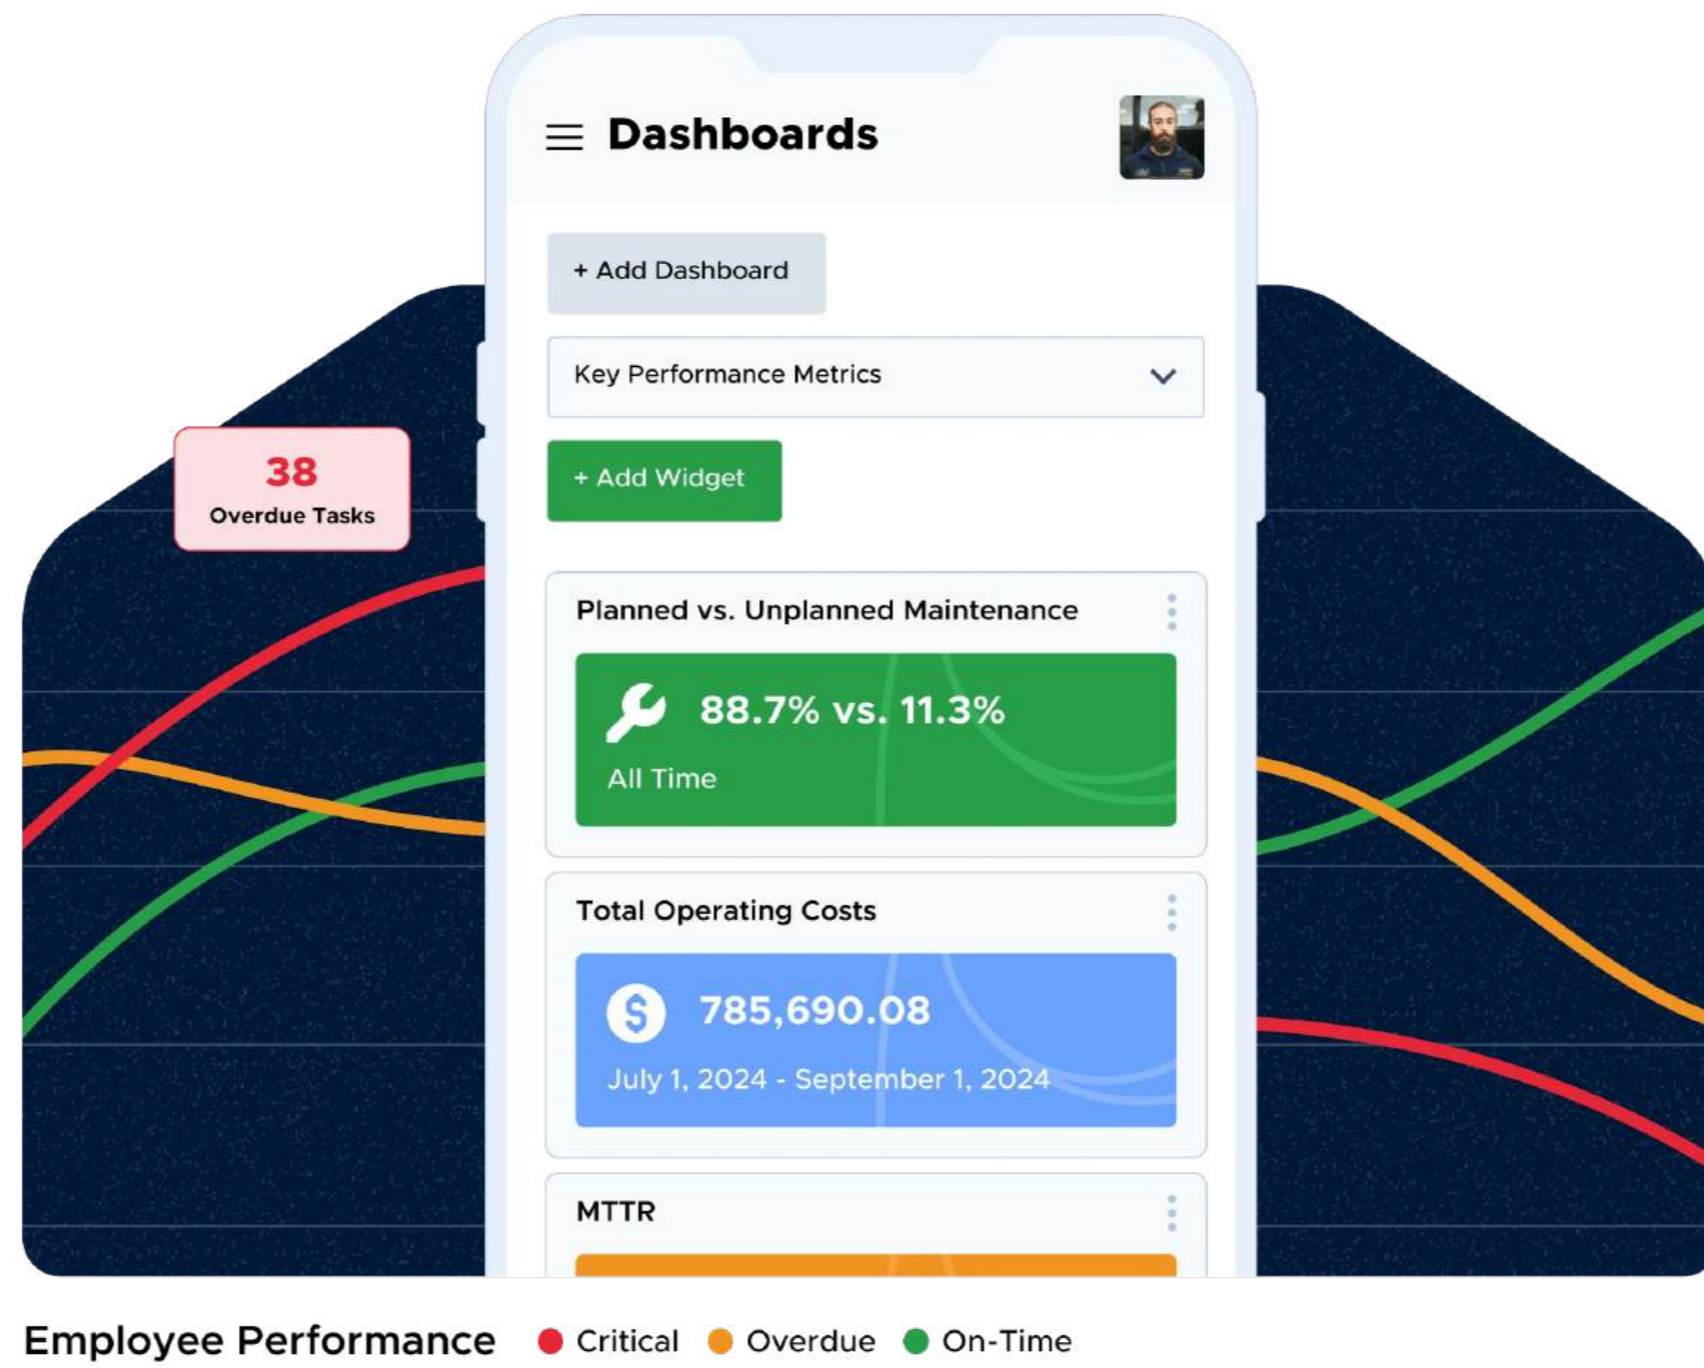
Dashboards

+ Add Dashboard

Key Performance Metrics

+ Add Widget

38
Overdue Tasks

Planned vs. Unplanned Maintenance

88.7% vs. 11.3%
All Time

Total Operating Costs

785,690.08
July 1, 2024 - September 1, 2024

MTTR

Employee Performance Critical Overdue On-Time